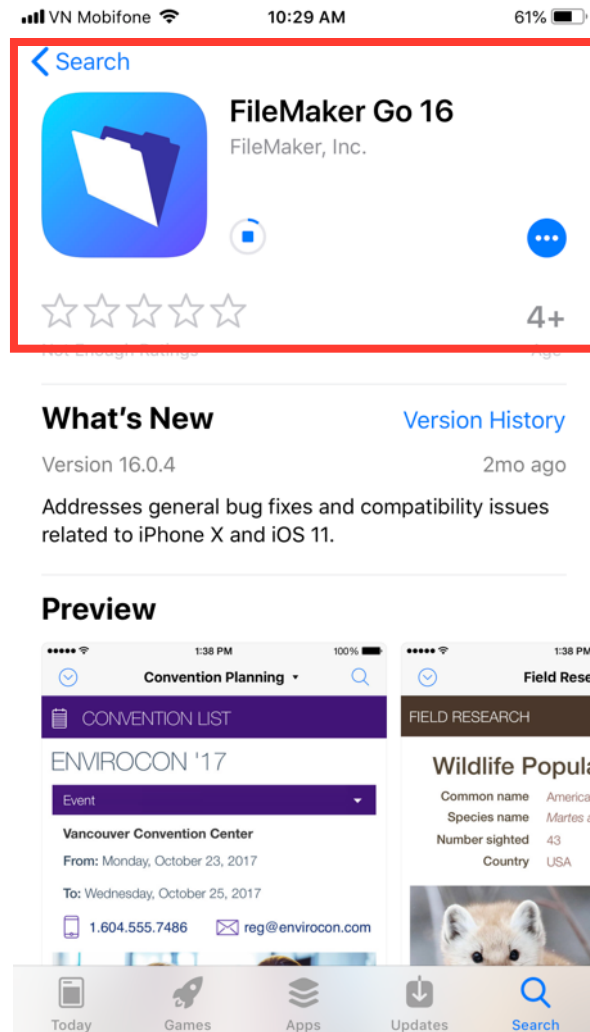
VN Mobifone 10:29 AM 61%

< Search

FileMaker Go 16

FileMaker, Inc.

4+

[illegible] Age

What's New

Version History

Version 16.0.4

2mo ago

Addresses general bug fixes and compatibility issues related to iPhone X and iOS 11.

Preview

1:38 PM 100%

Convention Planning

CONVENTION LIST

ENVIROCON '17

Event

Vancouver Convention Center

From: Monday, October 23, 2017

To: Wednesday, October 25, 2017

1.604.555.7486

reg@envirocon.com

1:38 PM

Field Rese

FIELD RESEARCH

Wildlife Popula

Common name America

Species name Martes a

Number sighted 43

Country USA

Today Games Apps Updates Search